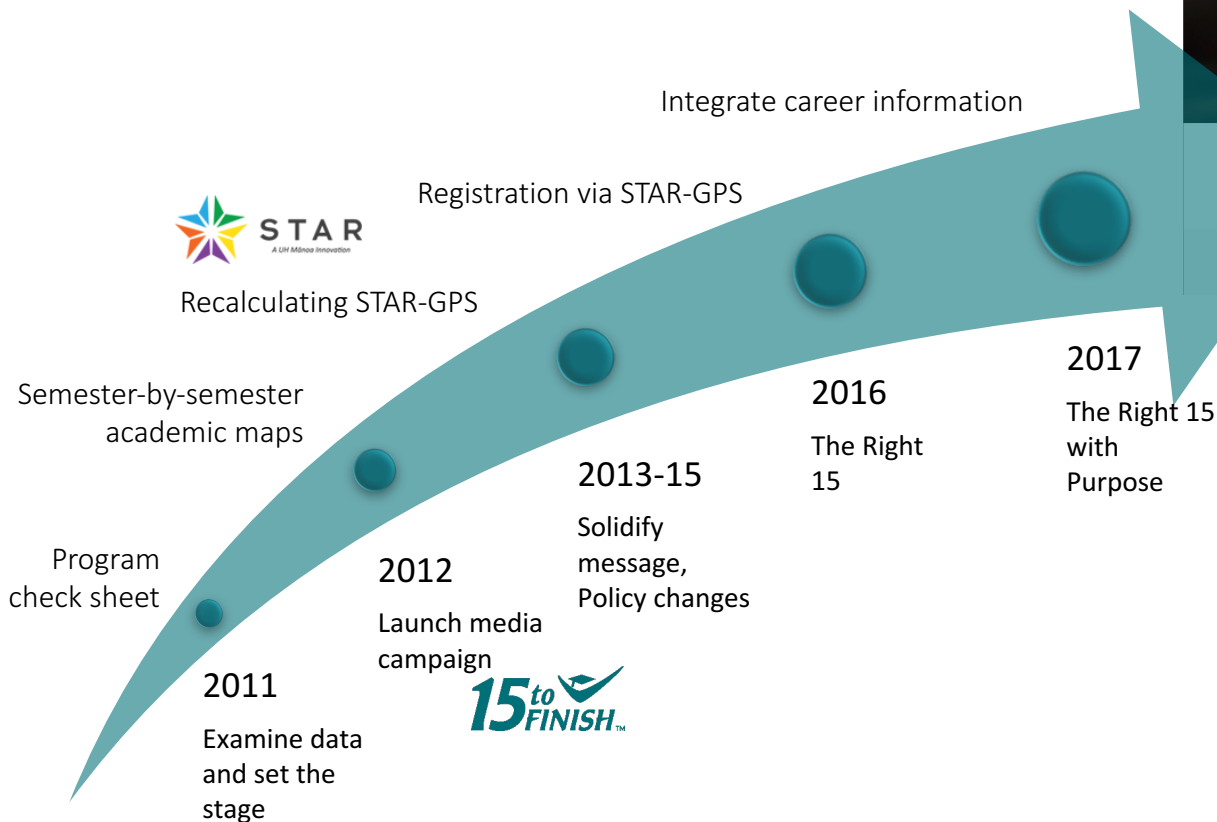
Integrate career information

Registration via STAR-GPS

STAR
A UH Mānoa Innovation

Recalculating STAR-GPS

Semester-by-semester academic maps

Program check sheet

2011

Examine data and set the stage

2012

Launch media campaign

15 to FINISH™

2013-15

Solidify message, Policy changes

2016

The Right 15

2017

The Right 15 with Purpose